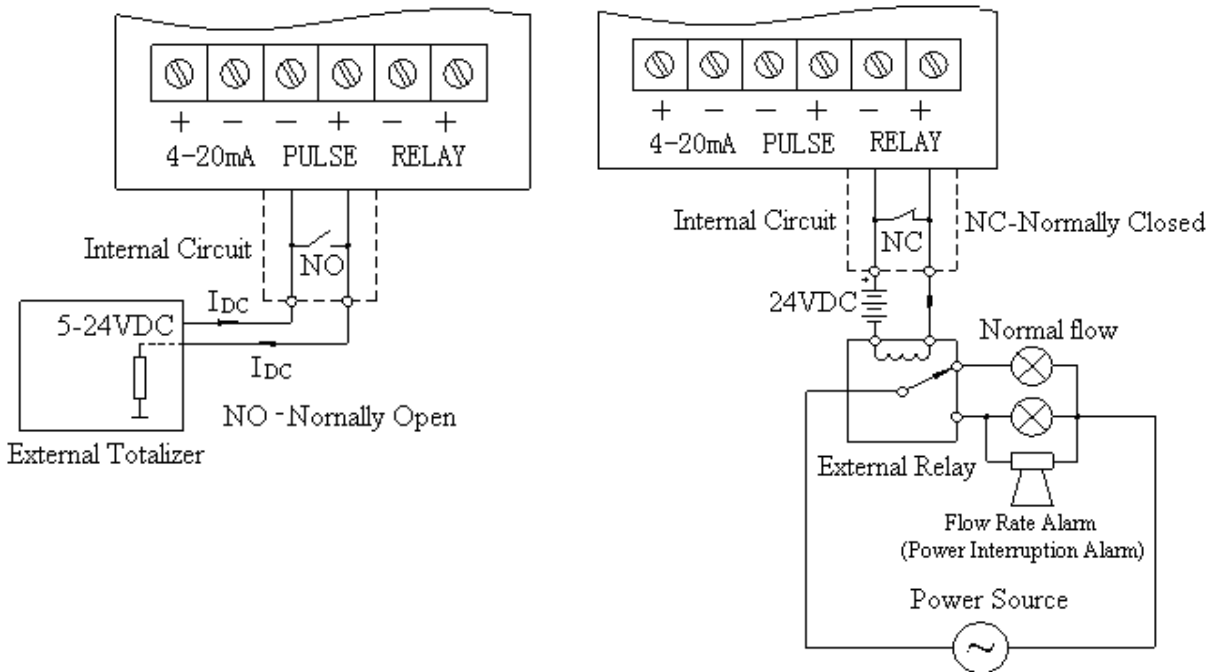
+ − − + − +
4-20mA PULSE RELAY

Internal Circuit

NO

$I_{DC}$

5-24VDC

$I_{DC}$

NO -Nornally Open

External Totalizer

+ − − + − +
4-20mA PULSE RELAY

Internal Circuit

NC

NC-Normally Closed

24VDC

Normal flow

External Relay

Flow Rate Alarm
(Power Interruption Alarm)

Power Source